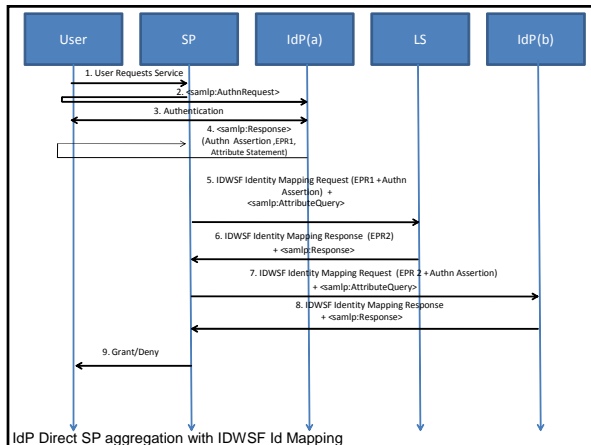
User

SP

IdP(a)

LS

IdP(b)

1. User Requests Service

2. <samlp:AuthnRequest>

3. Authentication

4. <samlp:Response> (Authn Assertion ,EPR1, Attribute Statement)

5. IDWSF Identity Mapping Request (EPR1 +Authn Assertion) + <samlp:AttributeQuery>

6. IDWSF Identity Mapping Response (EPR2) + <samlp:Response>

7. IDWSF Identity Mapping Request (EPR 2 +Authn Assertion) + <samlp:AttributeQuery>

8. IDWSF Identity Mapping Response + <samlp:Response>

9. Grant/Deny

IdP Direct SP aggregation with IDWSF Id Mapping